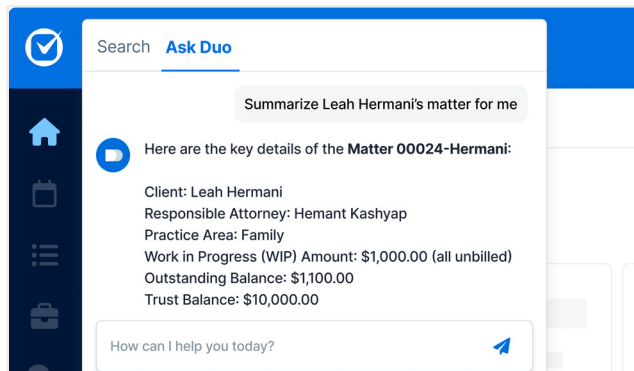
Search Ask Duo

Summarize Leah Hermani's matter for me

Here are the key details of the **Matter 00024-Hermani**:

Client: Leah Hermani
Responsible Attorney: Hemant Kashyap
Practice Area: Family
Work in Progress (WIP) Amount: $1,000.00 (all unbilled)
Outstanding Balance: $1,100.00
Trust Balance: $10,000.00

How can I help you today?